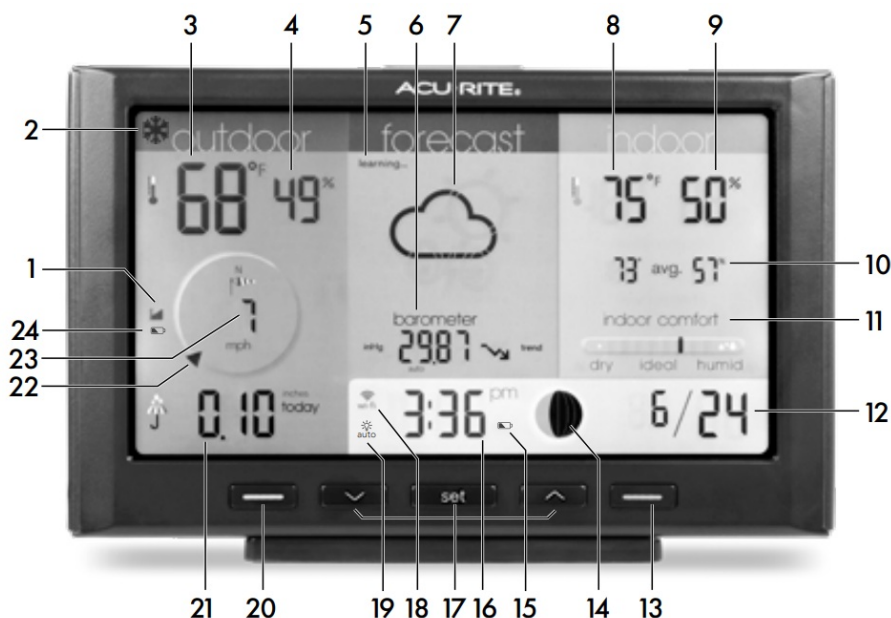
3 4 5 6 7 8 9

ACURITE

2

outdoor forecast indoor

68°F 49%

learning...

75°F 50%

1

24

23

22

N

7

mph

barometer

inHg 29.87 trend

auto

73 avg. 57%

indoor comfort

dry ideal humid

10

11

0.10 inches today

3:36 pm

auto

6/24

12

set

21 20 19 18 17 16 15 14 13